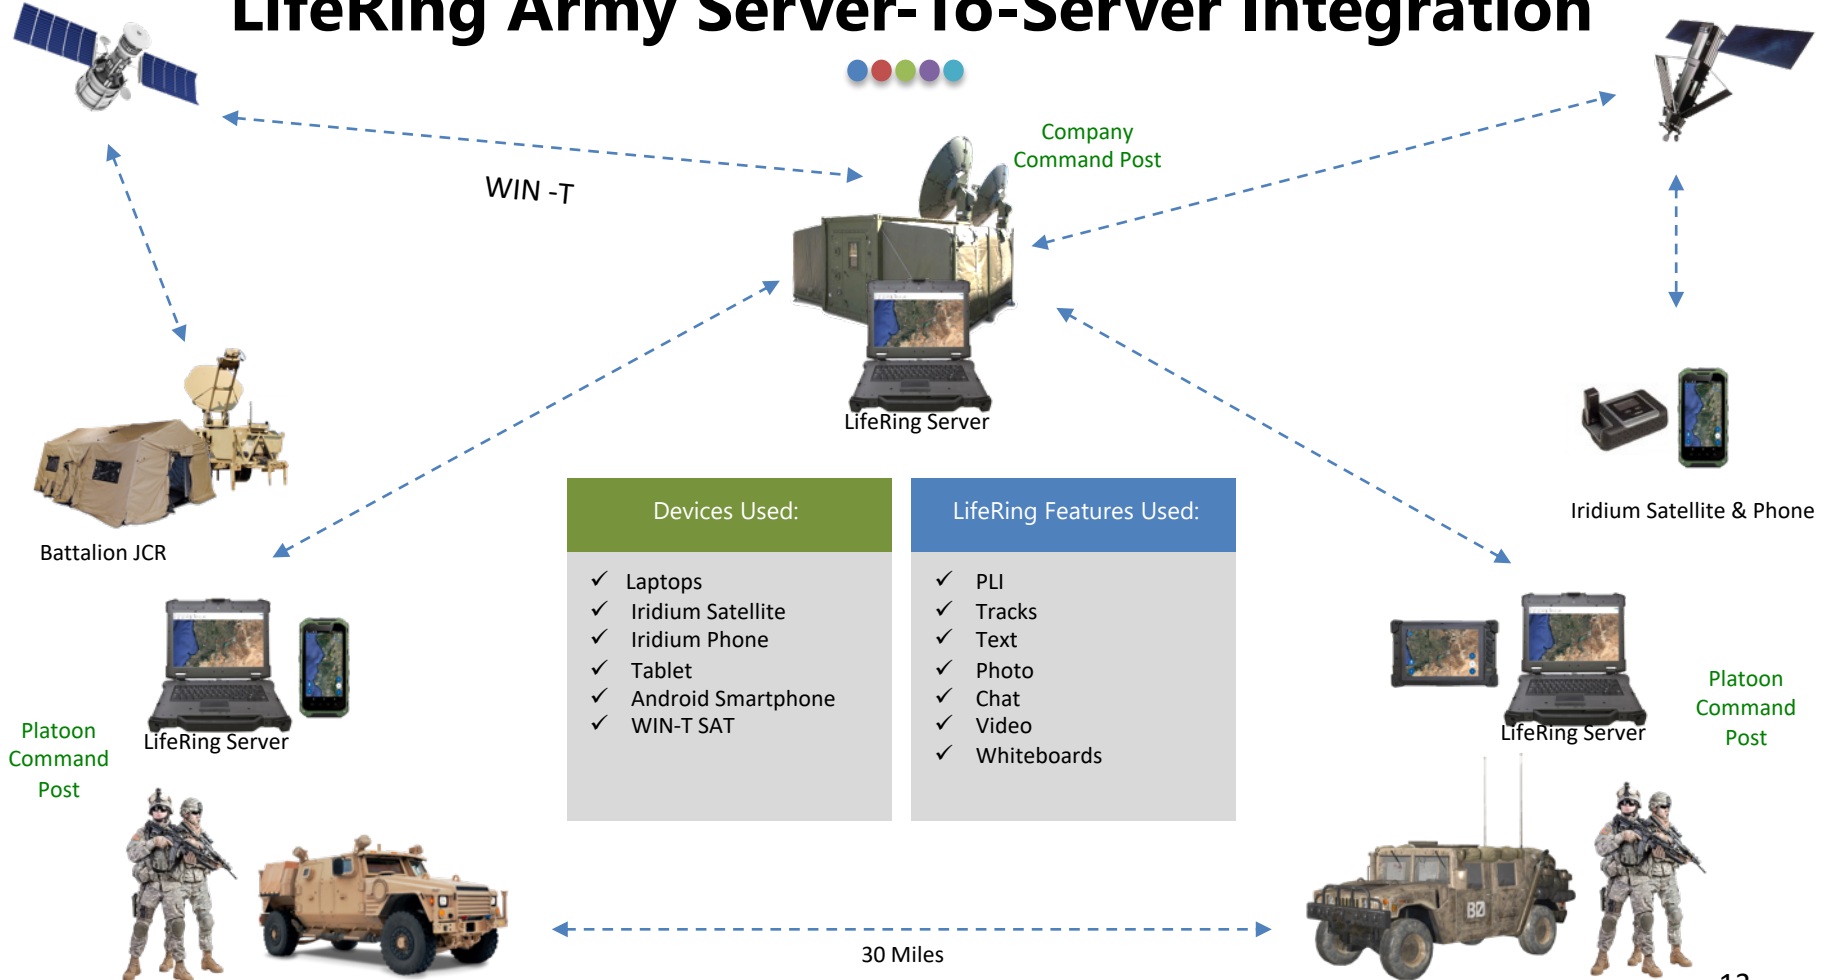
LifeRing Army Server-To-Server Integration

WIN -T

Company Command Post

LifeRing Server

Battalion JCR

Iridium Satellite & Phone

| Devices Used: |
|---|
| ✓ Laptops<br>✓ Iridium Satellite<br>✓ Iridium Phone<br>✓ Tablet<br>✓ Android Smartphone<br>✓ WIN-T SAT |

| LifeRing Features Used: |
|---|
| ✓ PLI<br>✓ Tracks<br>✓ Text<br>✓ Photo<br>✓ Chat<br>✓ Video<br>✓ Whiteboards |

LifeRing Server

Platoon Command Post

LifeRing Server

Platoon Command Post

B2

30 Miles

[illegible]